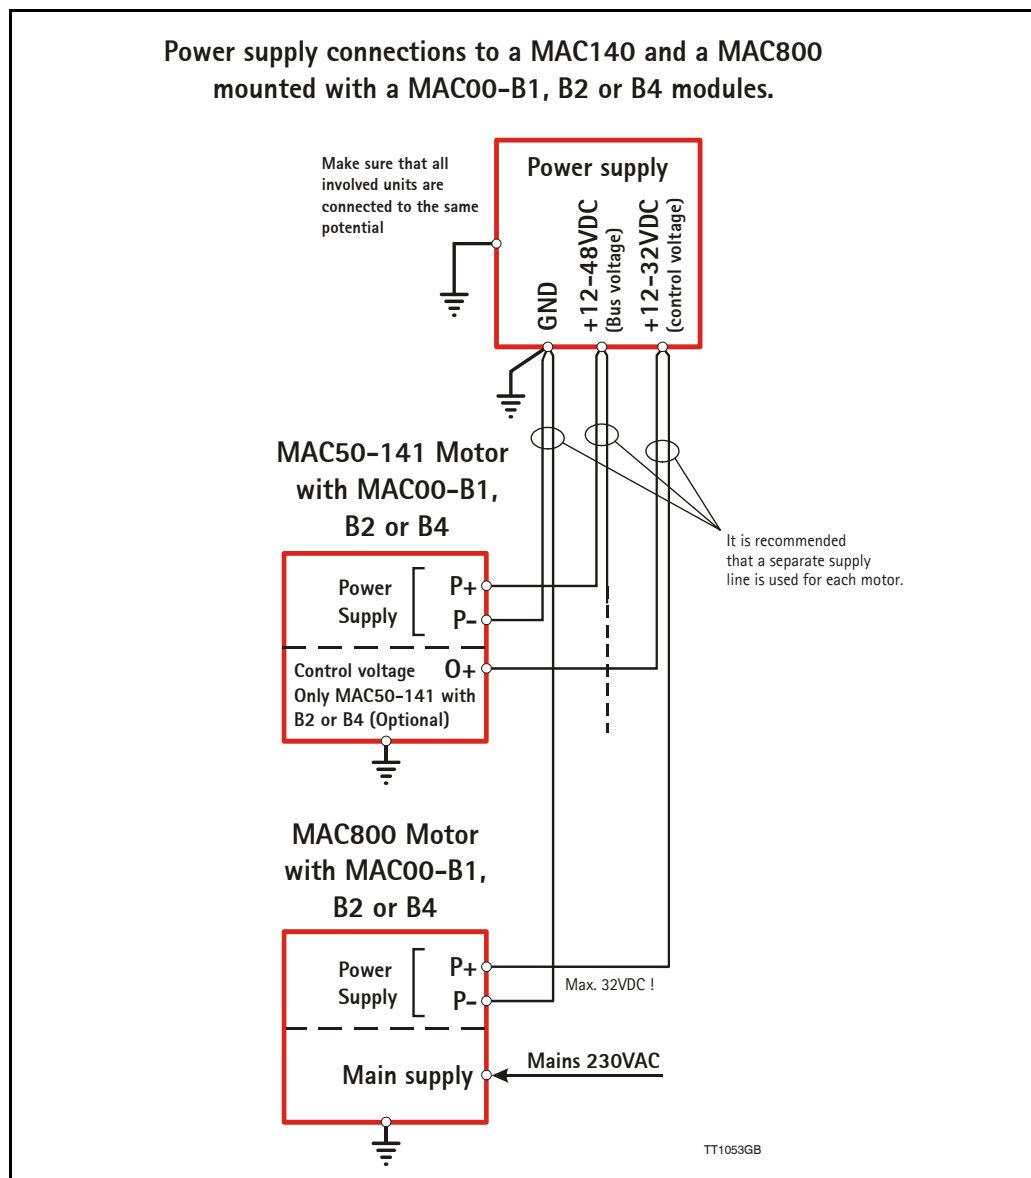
Power supply connections to a MAC140 and a MAC800 mounted with a MAC00-B1, B2 or B4 modules.

Make sure that all involved units are connected to the same potential

Power supply

GND

+12-48VDC
(Bus voltage)

+12-32VDC
(control voltage)

MAC50-141 Motor with MAC00-B1, B2 or B4

It is recommended that a separate supply line is used for each motor.

Power Supply

P+

P-

Control voltage Only MAC50-141 with B2 or B4 (Optional)

O+

MAC800 Motor with MAC00-B1, B2 or B4

Power Supply

P+

P-

Max. 32VDC !

Main supply

Mains 230VAC

TT1053GB